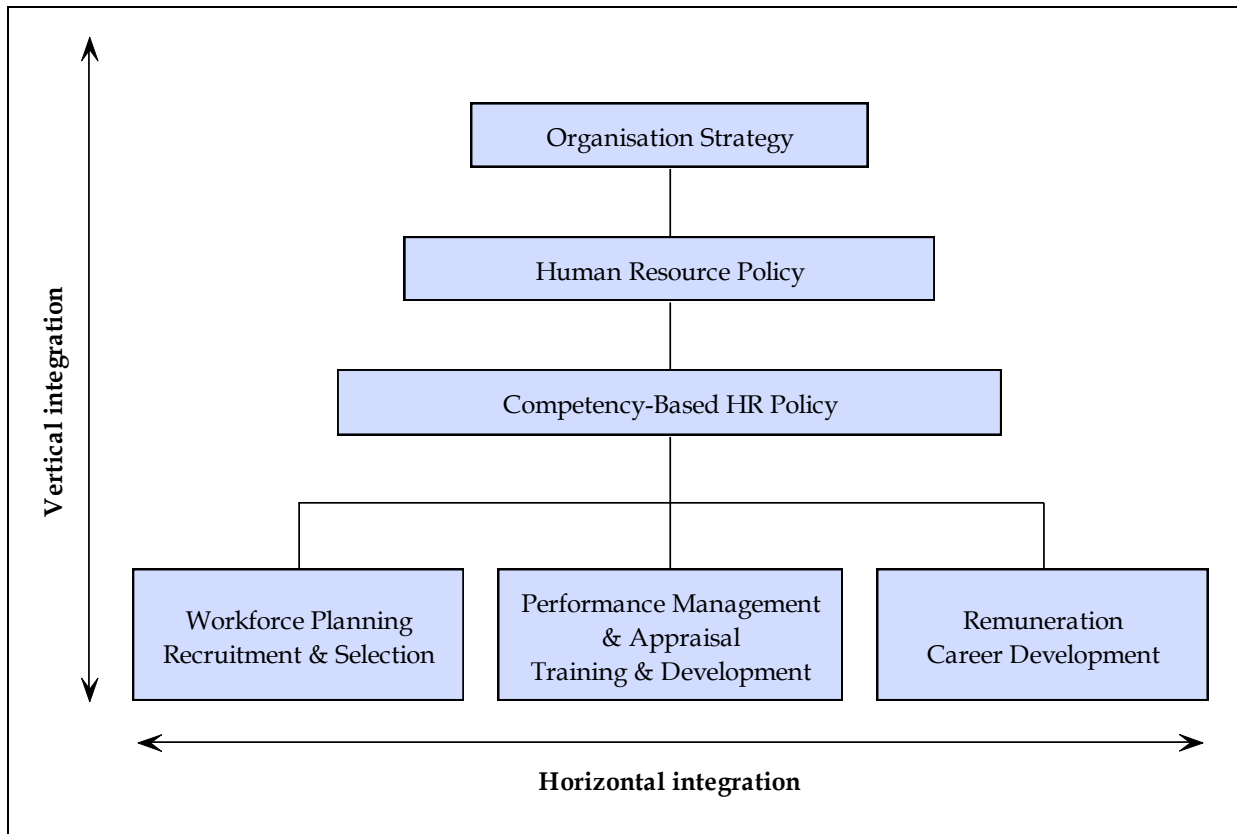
Vertical integration

Organisation Strategy

Human Resource Policy

Competency-Based HR Policy

Workforce Planning
Recruitment & Selection

Performance Management
& Appraisal
Training & Development

Remuneration
Career Development

Horizontal integration